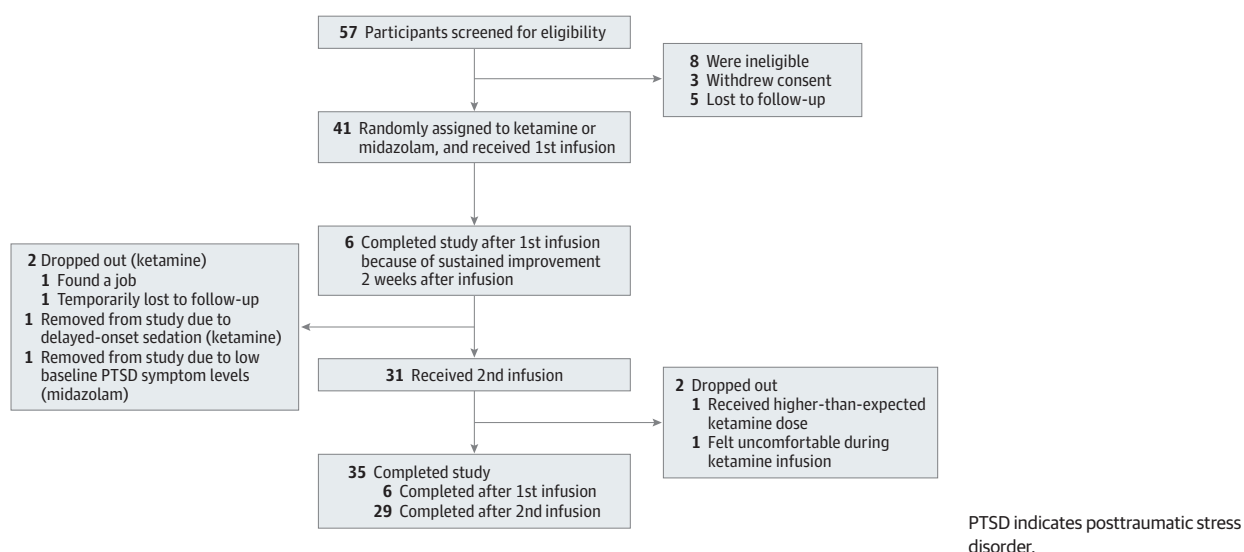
57 Participants screened for eligibility

8 Were ineligible
3 Withdrew consent
5 Lost to follow-up

41 Randomly assigned to ketamine or midazolam, and received 1st infusion

6 Completed study after 1st infusion because of sustained improvement 2 weeks after infusion

2 Dropped out (ketamine)
1 Found a job
1 Temporarily lost to follow-up
1 Removed from study due to delayed-onset sedation (ketamine)
1 Removed from study due to low baseline PTSD symptom levels (midazolam)

31 Received 2nd infusion

2 Dropped out
1 Received higher-than-expected ketamine dose
1 Felt uncomfortable during ketamine infusion

35 Completed study
6 Completed after 1st infusion
29 Completed after 2nd infusion

PTSD indicates posttraumatic stress disorder.